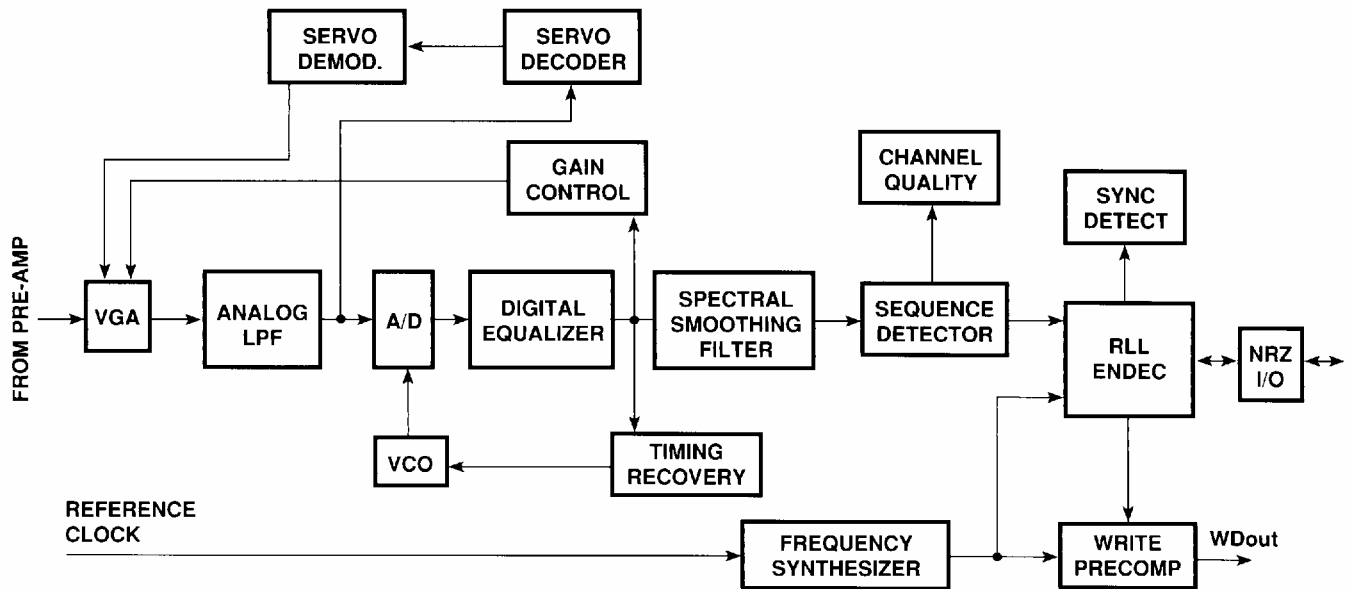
SERVO DEMOD.

SERVO DECODER

GAIN CONTROL

CHANNEL QUALITY

SYNC DETECT

FROM PRE-AMP

VGA

ANALOG LPF

A/D

DIGITAL EQUALIZER

SPECTRAL SMOOTHING FILTER

SEQUENCE DETECTOR

RLL ENDEC

NRZ I/O

VCO

TIMING RECOVERY

REFERENCE CLOCK

FREQUENCY SYNTHESIZER

WRITE PRECOMP

WDout